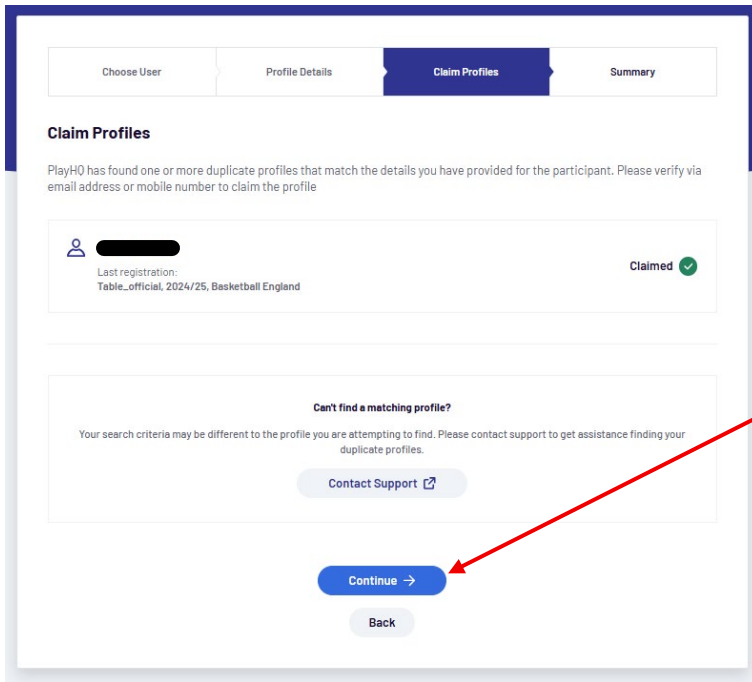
Choose User
Profile Details
Claim Profiles
Summary

Claim Profiles

PlayHQ has found one or more duplicate profiles that match the details you have provided for the participant. Please verify via email address or mobile number to claim the profile

Last registration:
Table_official, 2024/25, Basketball England

Claimed

Can't find a matching profile?

Your search criteria may be different to the profile you are attempting to find. Please contact support to get assistance finding your duplicate profiles.

Contact Support

Continue →

Back